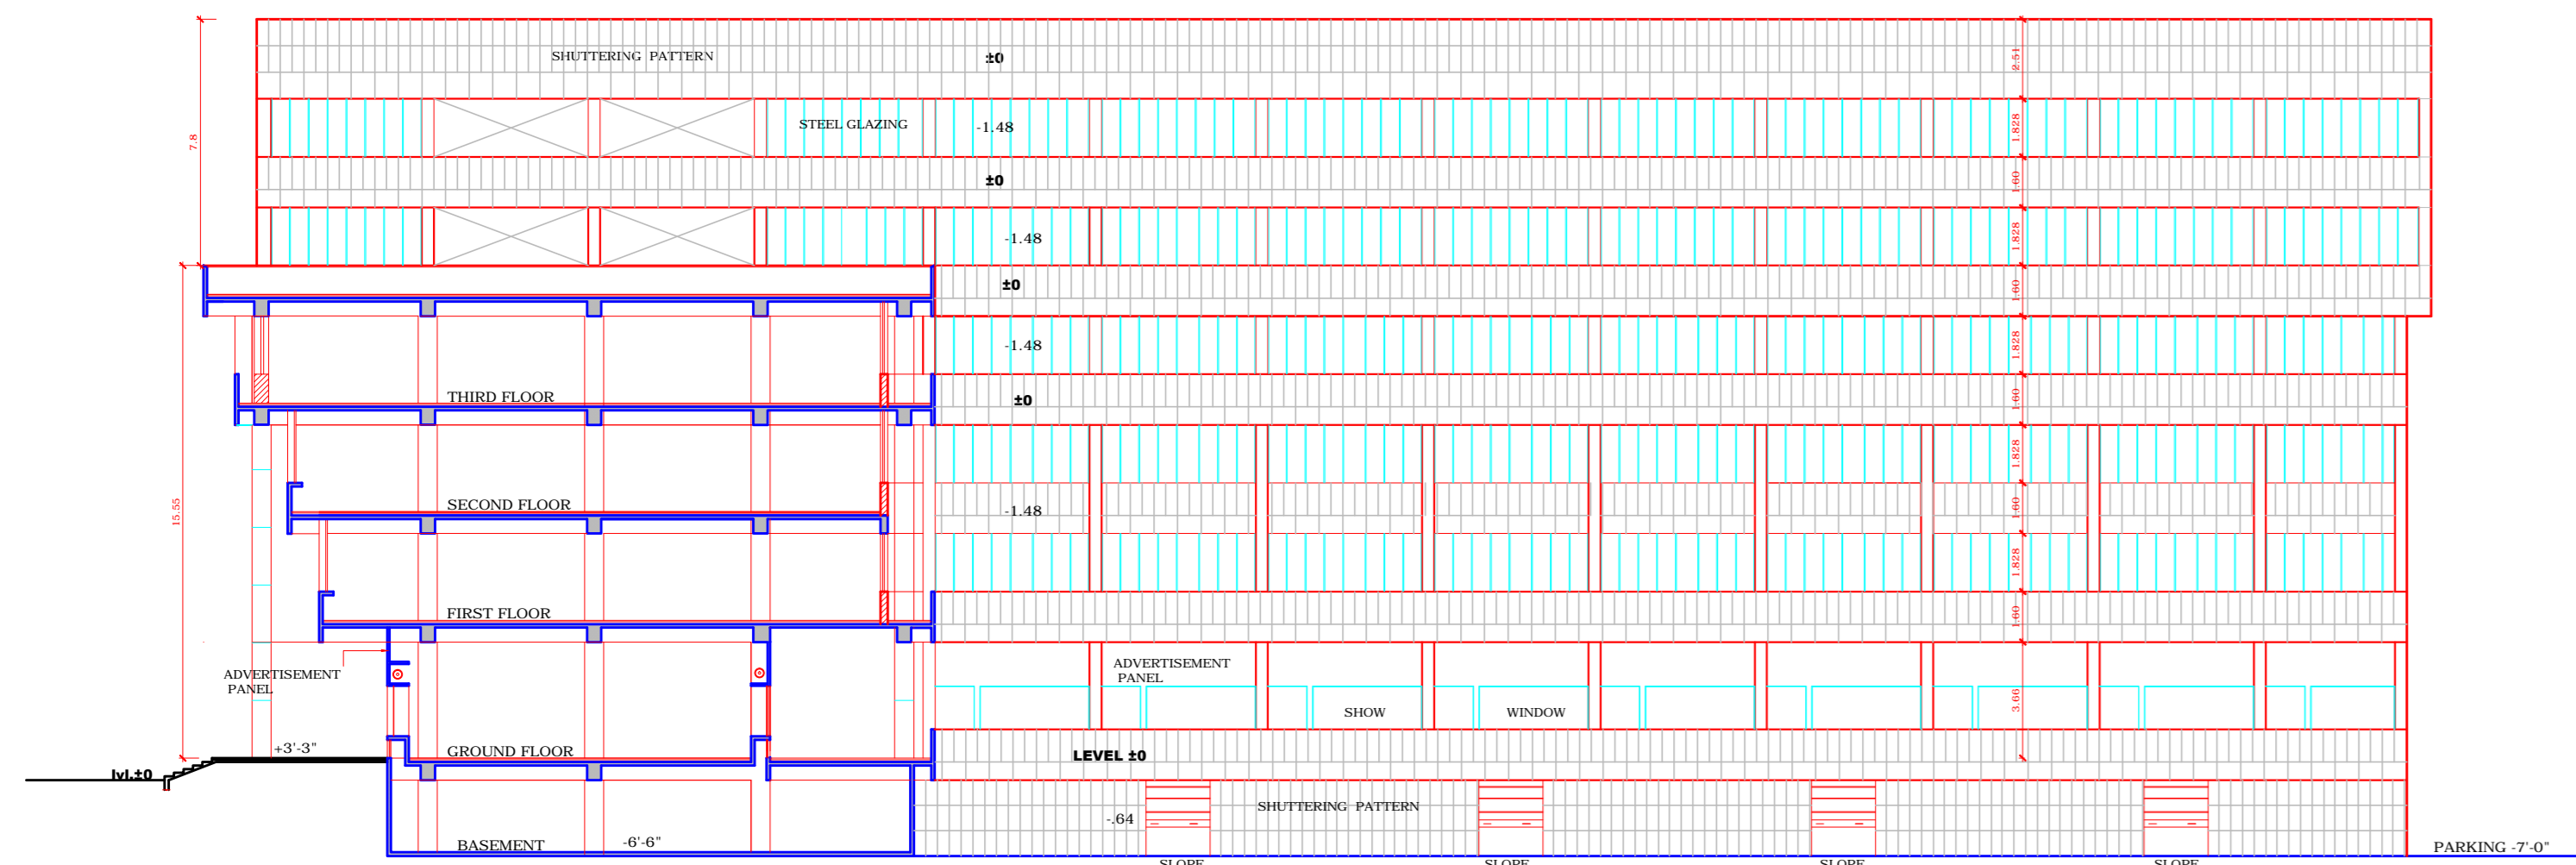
SHUTTERING PATTERN
±0
2.51
STEEL GLAZING
-1.48
1.828
7.8
±0
1.60
-1.48
1.828
±0
1.60
-1.48
1.828
THIRD FLOOR
±0
1.60
15.55
SECOND FLOOR
1.828
-1.48
1.60
1.828
FIRST FLOOR
1.60
ADVERTISEMENT PANEL
ADVERTISEMENT PANEL
SHOW
WINDOW
3.66
+3'-3"
GROUND FLOOR
LEVEL ±0
lvl.±0
-.64
SHUTTERING PATTERN
BASEMENT
-6'-6"
PARKING -7'-0"
SLOPE
SLOPE
SLOPE
SLOPE